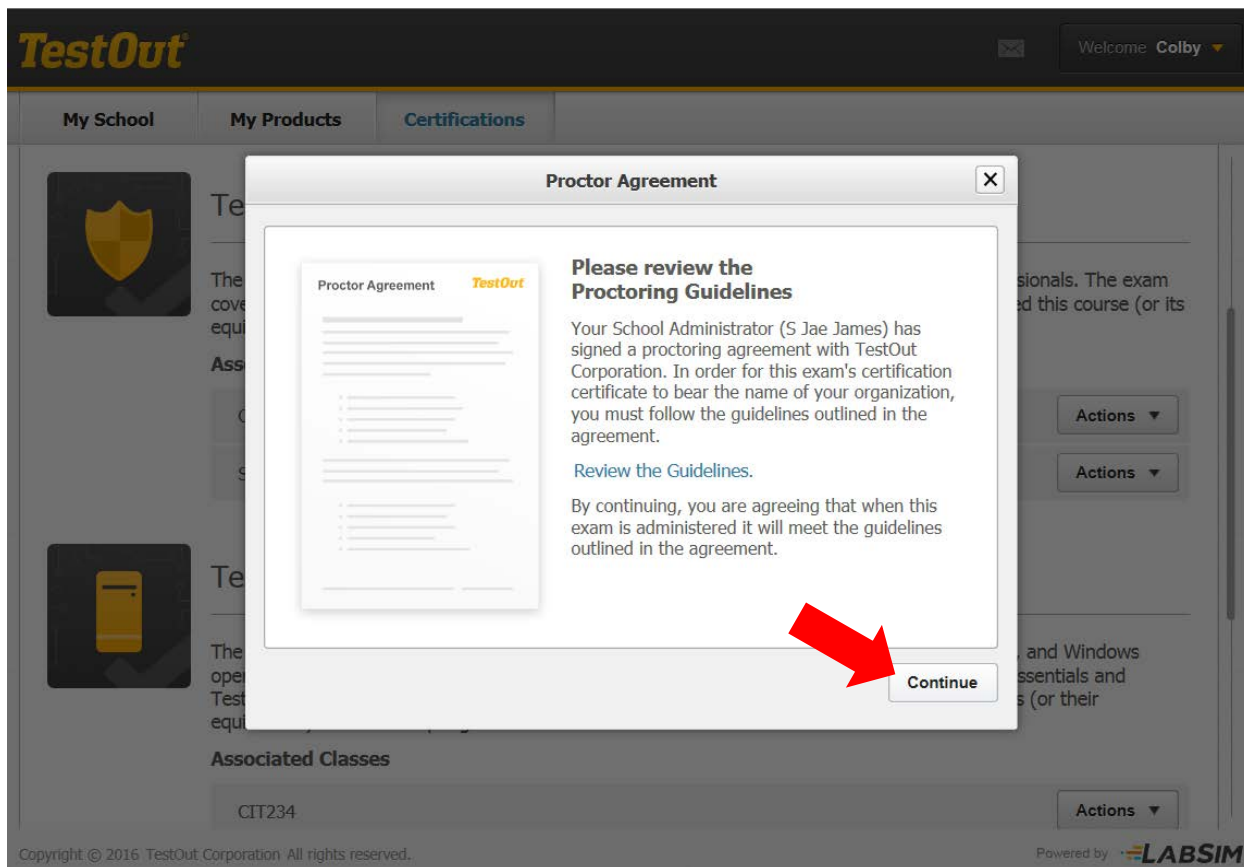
TestOut

Welcome Colby

My School | My Products | Certifications

Te

The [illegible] sionals. The exam cove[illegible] d this course (or its equi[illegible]

Ass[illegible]

C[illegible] Actions ▼

S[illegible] Actions ▼

Te

The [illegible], and Windows ope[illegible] ssentials and Test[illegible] s (or their equi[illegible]

Associated Classes

CIT234 Actions ▼

Proctor Agreement

Proctor Agreement TestOut

Please review the Proctoring Guidelines

Your School Administrator (S Jae James) has signed a proctoring agreement with TestOut Corporation. In order for this exam's certification certificate to bear the name of your organization, you must follow the guidelines outlined in the agreement.

Review the Guidelines.

By continuing, you are agreeing that when this exam is administered it will meet the guidelines outlined in the agreement.

Continue

Copyright © 2016 TestOut Corporation All rights reserved.

Powered by LABSIM